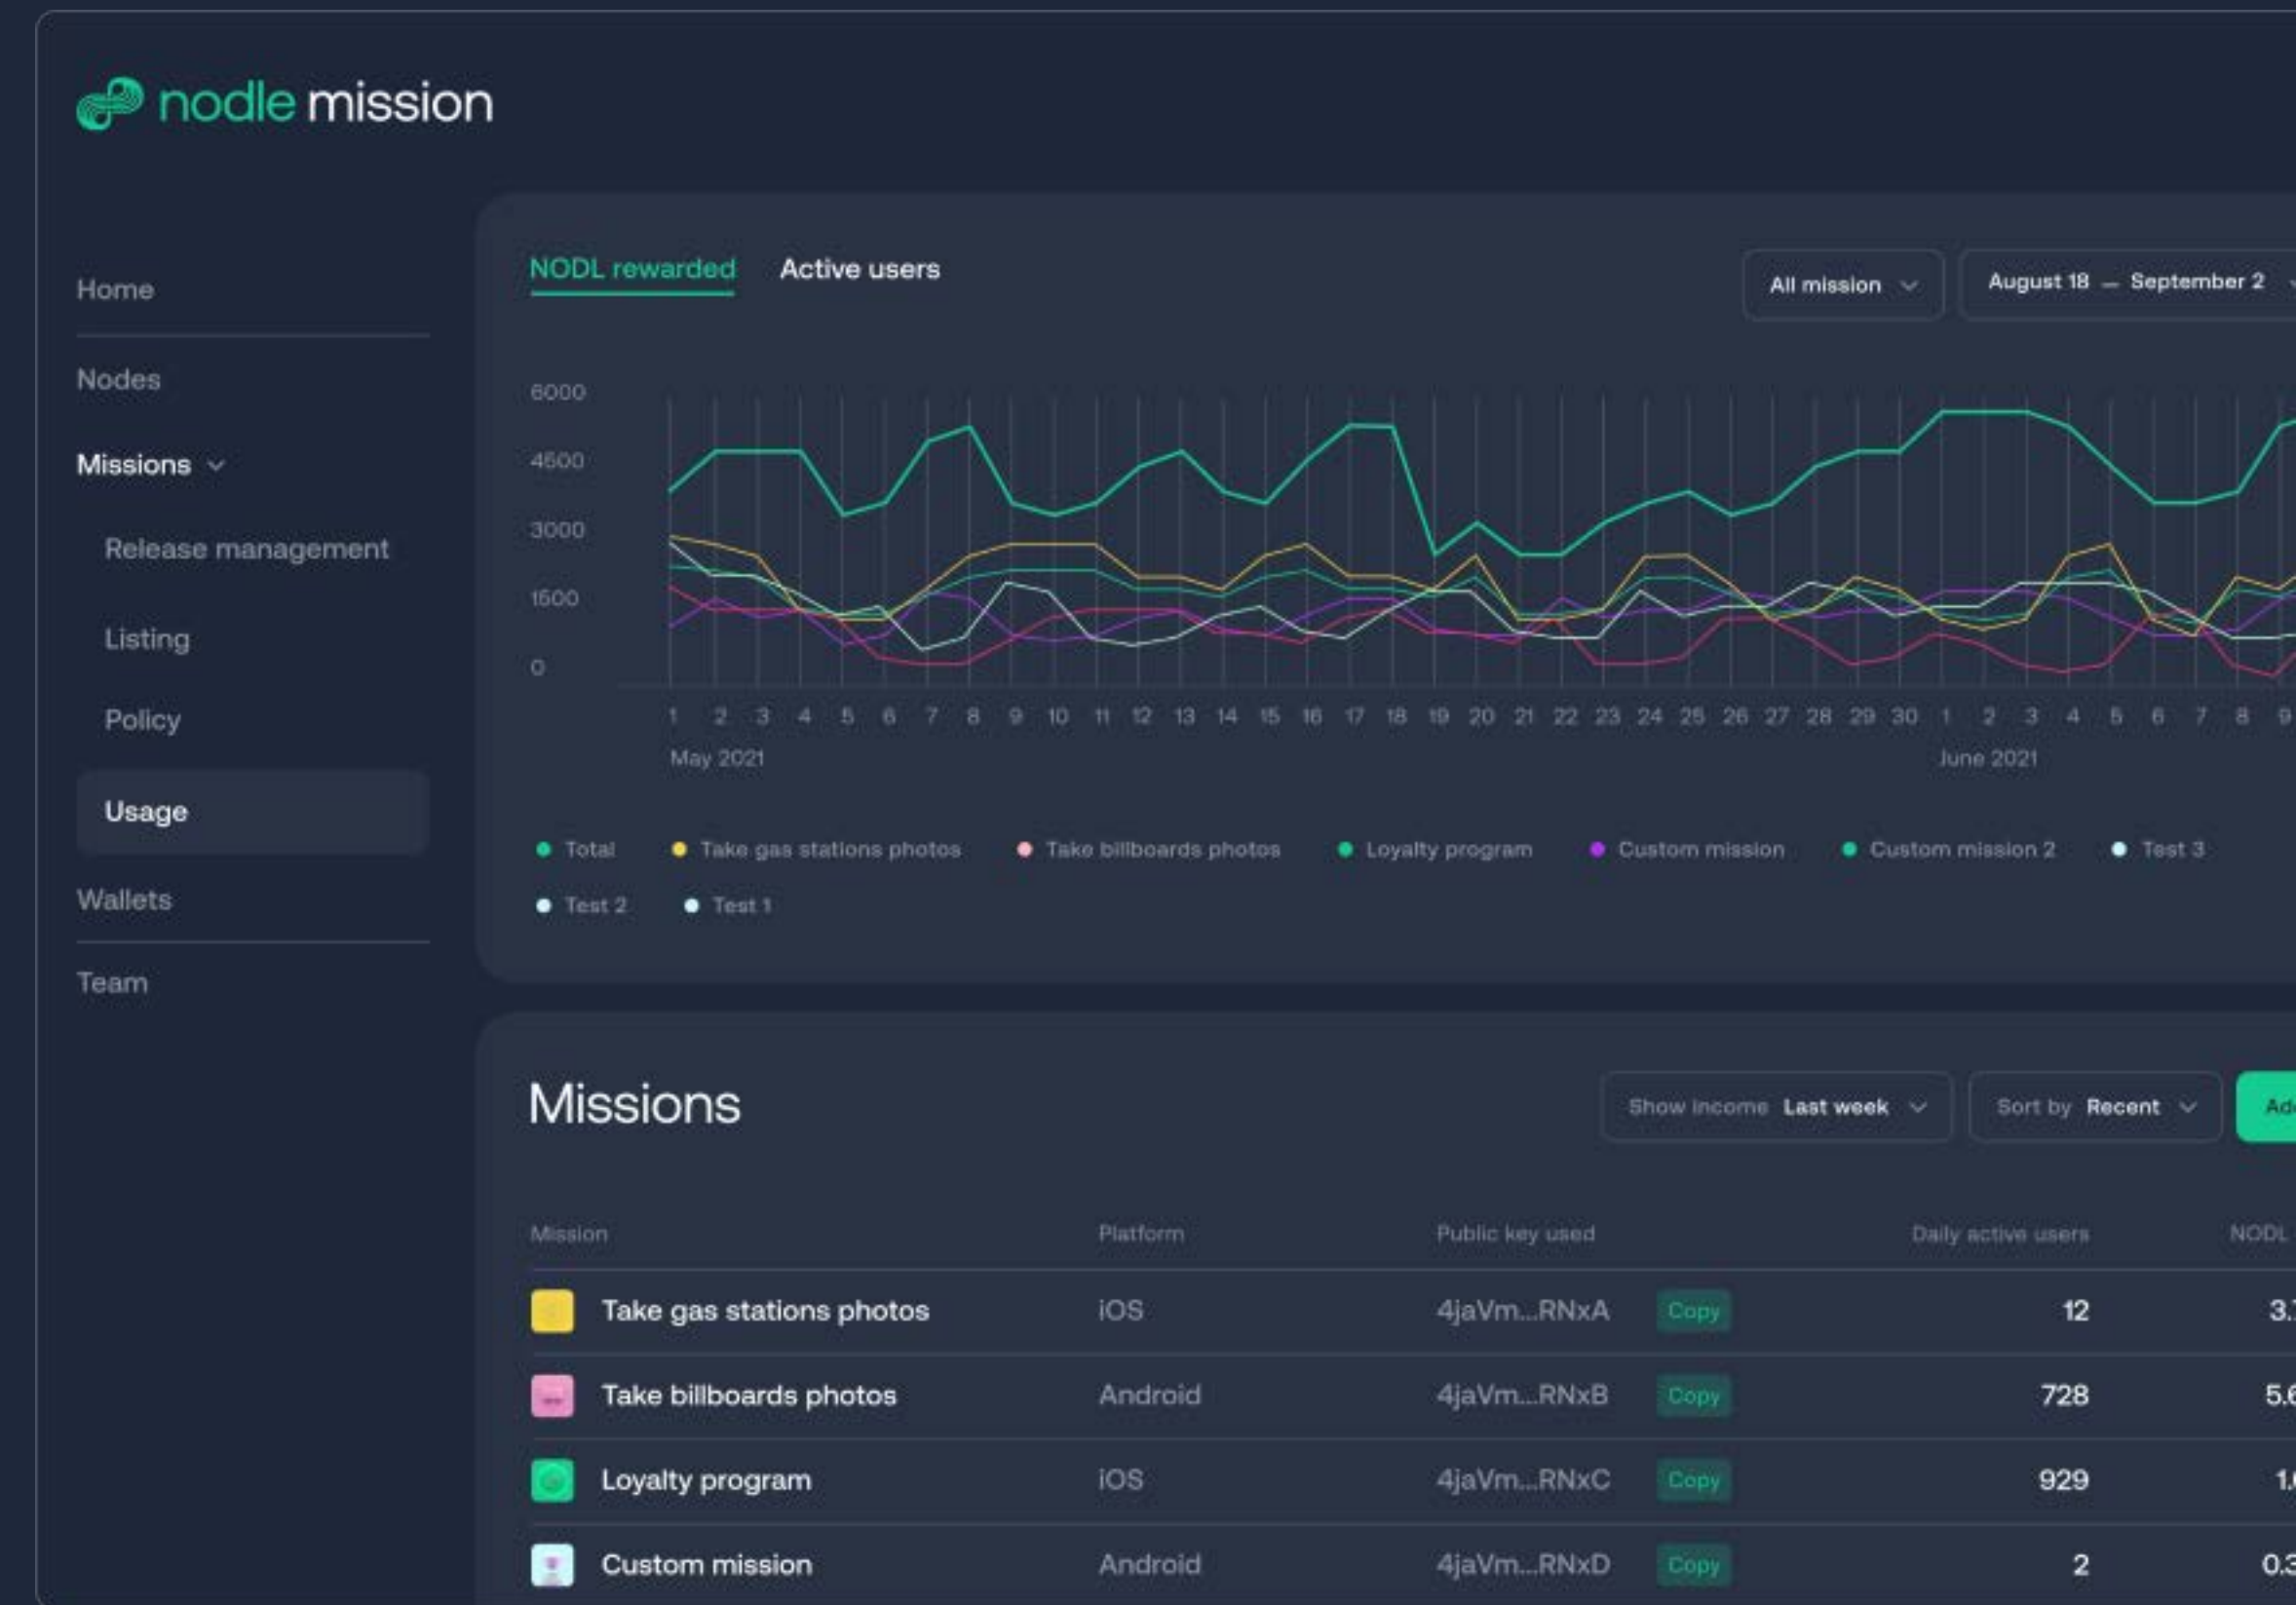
nodle mission

Home
Nodes
Missions
Release management
Listing
Policy
Usage
Wallets
Team

NODL rewarded Active users

All mission

August 18 — September 2

6000
4500
3000
1500
0

1 2 3 4 5 6 7 8 9 10 11 12 13 14 15 16 17 18 19 20 21 22 23 24 25 26 27 28 29 30 1 2 3 4 5 6 7 8 9
May 2021
June 2021

Total Take gas stations photos Take billboards photos Loyalty program Custom mission Custom mission 2 Test 3 Test 2 Test 1

Missions

Show income Last week
Sort by Recent
Ad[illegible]

| Mission | Platform | Public key used | | Daily active users | NODL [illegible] |
|---|---|---|---|---|---|
| Take gas stations photos | iOS | 4jaVm...RNxA | Copy | 12 | 3.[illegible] |
| Take billboards photos | Android | 4jaVm...RNxB | Copy | 728 | 5.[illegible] |
| Loyalty program | iOS | 4jaVm...RNxC | Copy | 929 | 1.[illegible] |
| Custom mission | Android | 4jaVm...RNxD | Copy | 2 | 0.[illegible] |